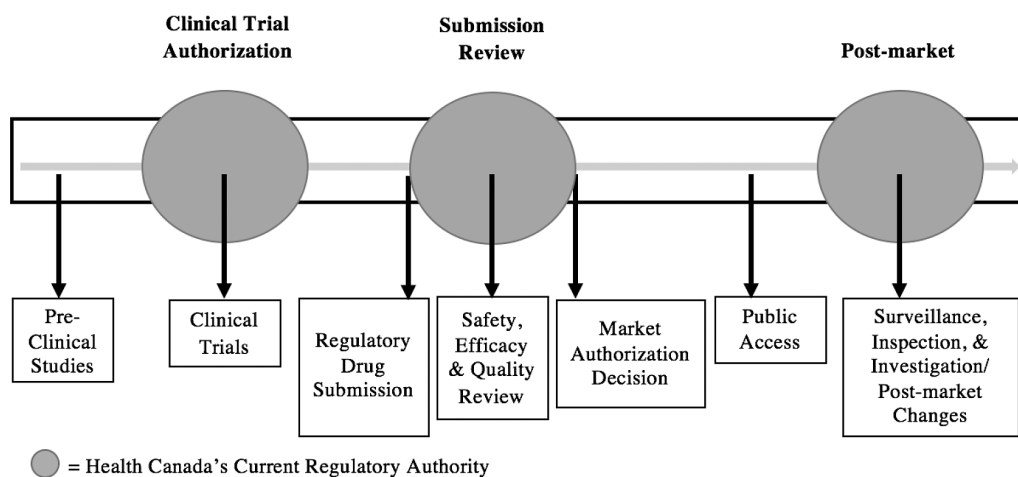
Clinical Trial Authorization

Submission Review

Post-market

Pre-Clinical Studies

Clinical Trials

Regulatory Drug Submission

Safety, Efficacy & Quality Review

Market Authorization Decision

Public Access

Surveillance, Inspection, & Investigation/ Post-market Changes

= Health Canada's Current Regulatory Authority